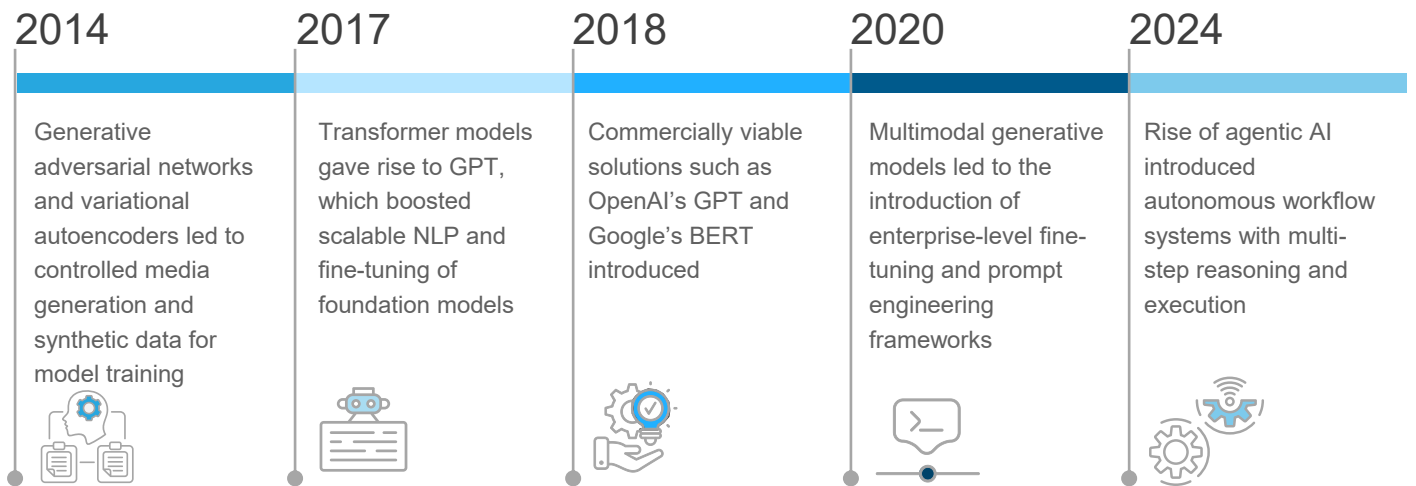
2014

Generative adversarial networks and variational autoencoders led to controlled media generation and synthetic data for model training

2017

Transformer models gave rise to GPT, which boosted scalable NLP and fine-tuning of foundation models

2018

Commercially viable solutions such as OpenAI's GPT and Google's BERT introduced

2020

Multimodal generative models led to the introduction of enterprise-level fine-tuning and prompt engineering frameworks

2024

Rise of agentic AI introduced autonomous workflow systems with multi-step reasoning and execution